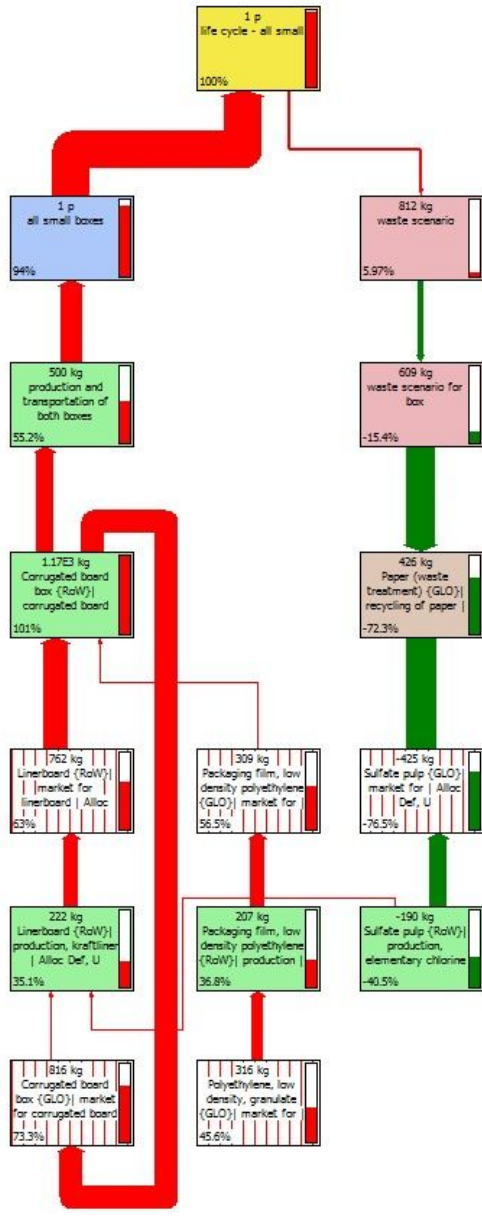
1 p
life cycle - all small
100%

1 p
all small boxes
94%

812 kg
waste scenario
5.97%

500 kg
production and transportation of both boxes
55.2%

609 kg
waste scenario for box
-15.4%

1.17E3 kg
Corrugated board box {RoW}| corrugated board
101%

426 kg
Paper (waste treatment) {GLO}| recycling of paper |
-72.3%

762 kg
Linerboard {RoW}| market for linerboard | Alloc
63%

309 kg
Packaging film, low density polyethylene {GLO}| market for |
56.5%

-425 kg
Sulfate pulp {GLO}| market for | Alloc Def, U
-76.5%

222 kg
Linerboard {RoW}| production, kraftliner | Alloc Def, U
35.1%

207 kg
Packaging film, low density polyethylene {RoW}| production |
36.8%

-190 kg
Sulfate pulp {RoW}| production, elementary chlorine
-40.5%

816 kg
Corrugated board box {GLO}| market for corrugated board
73.3%

316 kg
Polyethylene, low density, granulate {GLO}| market for |
45.6%